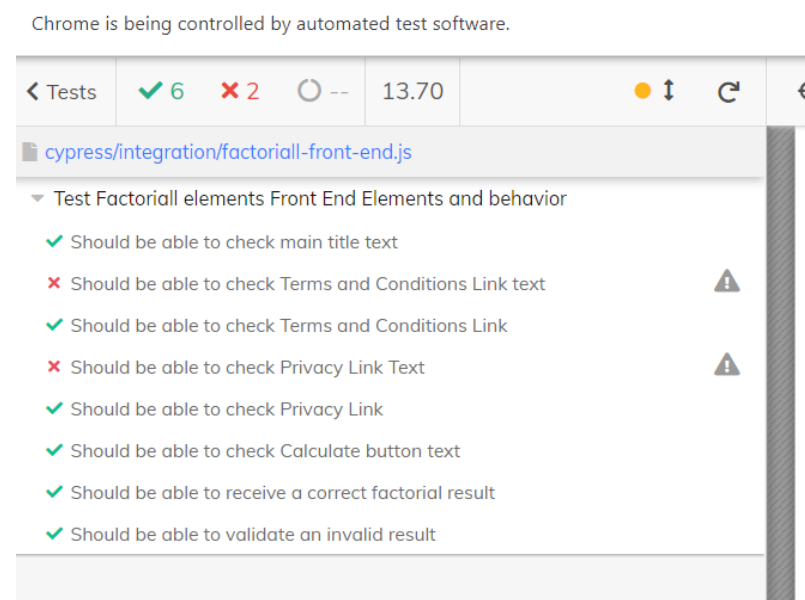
Chrome is being controlled by automated test software.

Tests ✔ 6 ✖ 2 -- 13.70

cypress/integration/factoriall-front-end.js

Test Factoriall elements Front End Elements and behavior

✔ Should be able to check main title text

✖ Should be able to check Terms and Conditions Link text

✔ Should be able to check Terms and Conditions Link

✖ Should be able to check Privacy Link Text

✔ Should be able to check Privacy Link

✔ Should be able to check Calculate button text

✔ Should be able to receive a correct factorial result

✔ Should be able to validate an invalid result